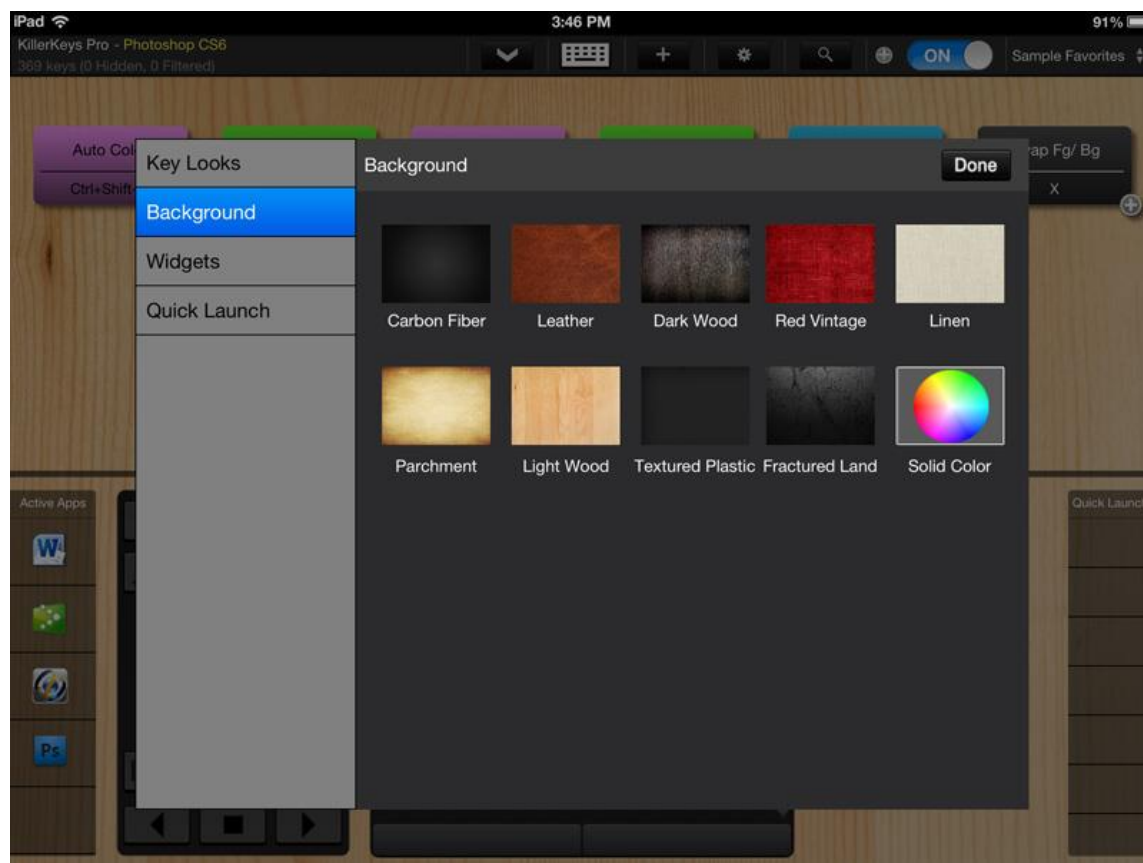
iPad
3:46 PM
91%

KillerKeys Pro - Photoshop CS6
369 keys (0 Hidden, 0 Filtered)

ON
Sample Favorites

Auto Col
Ctrl+Shift
ap Fg/ Bg
X

Key Looks
Background
Widgets
Quick Launch

Background
Done

Carbon Fiber
Leather
Dark Wood
Red Vintage
Linen
Parchment
Light Wood
Textured Plastic
Fractured Land
Solid Color

Active Apps
Quick Launc